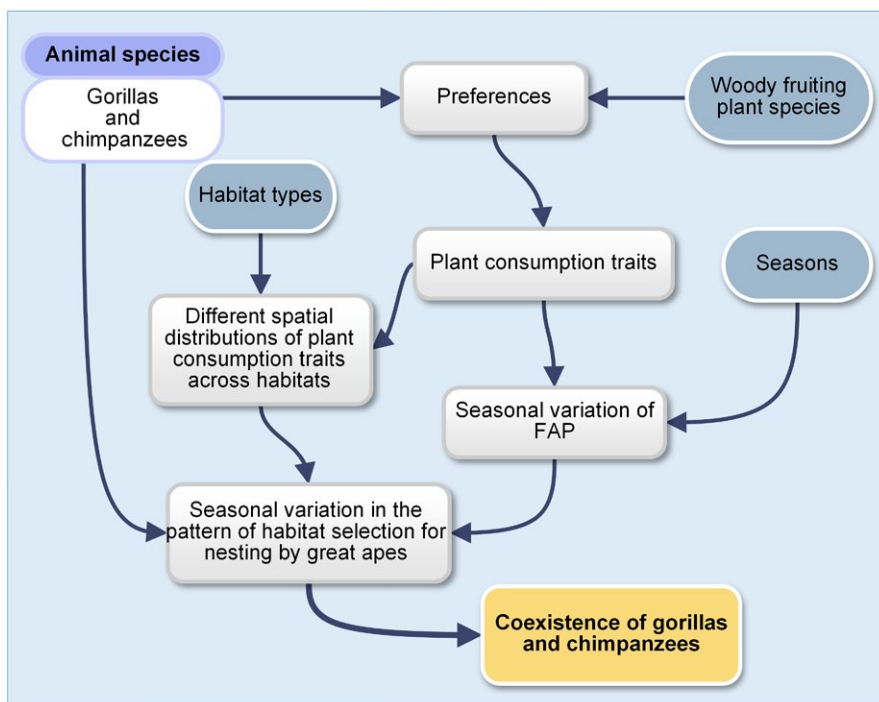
Animal species

Gorillas and chimpanzees

Preferences

Woody fruiting plant species

Habitat types

Plant consumption traits

Seasons

Different spatial distributions of plant consumption traits across habitats

Seasonal variation of FAP

Seasonal variation in the pattern of habitat selection for nesting by great apes

Coexistence of gorillas and chimpanzees